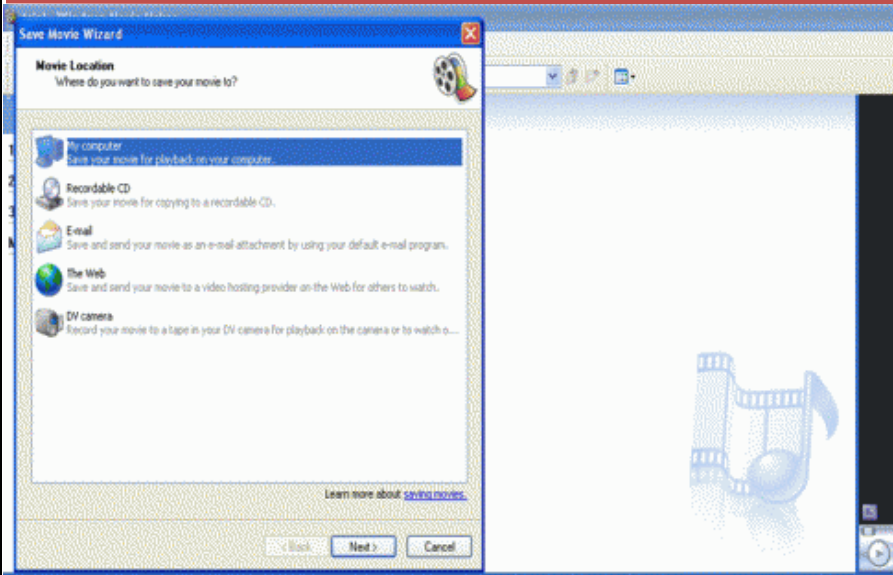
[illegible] - Windows Movie Maker

Save Movie Wizard

Movie Location
Where do you want to save your movie to?

My computer
Save your movie for playback on your computer.

Recordable CD
Save your movie for copying to a recordable CD.

E-mail
Save and send your movie as an e-mail attachment by using your default e-mail program.

The Web
Save and send your movie to a video hosting provider on the Web for others to watch.

DV camera
Record your movie to a tape in your DV camera for playback on the camera or to watch o...

Learn more about saving movies.

< Back Next > Cancel